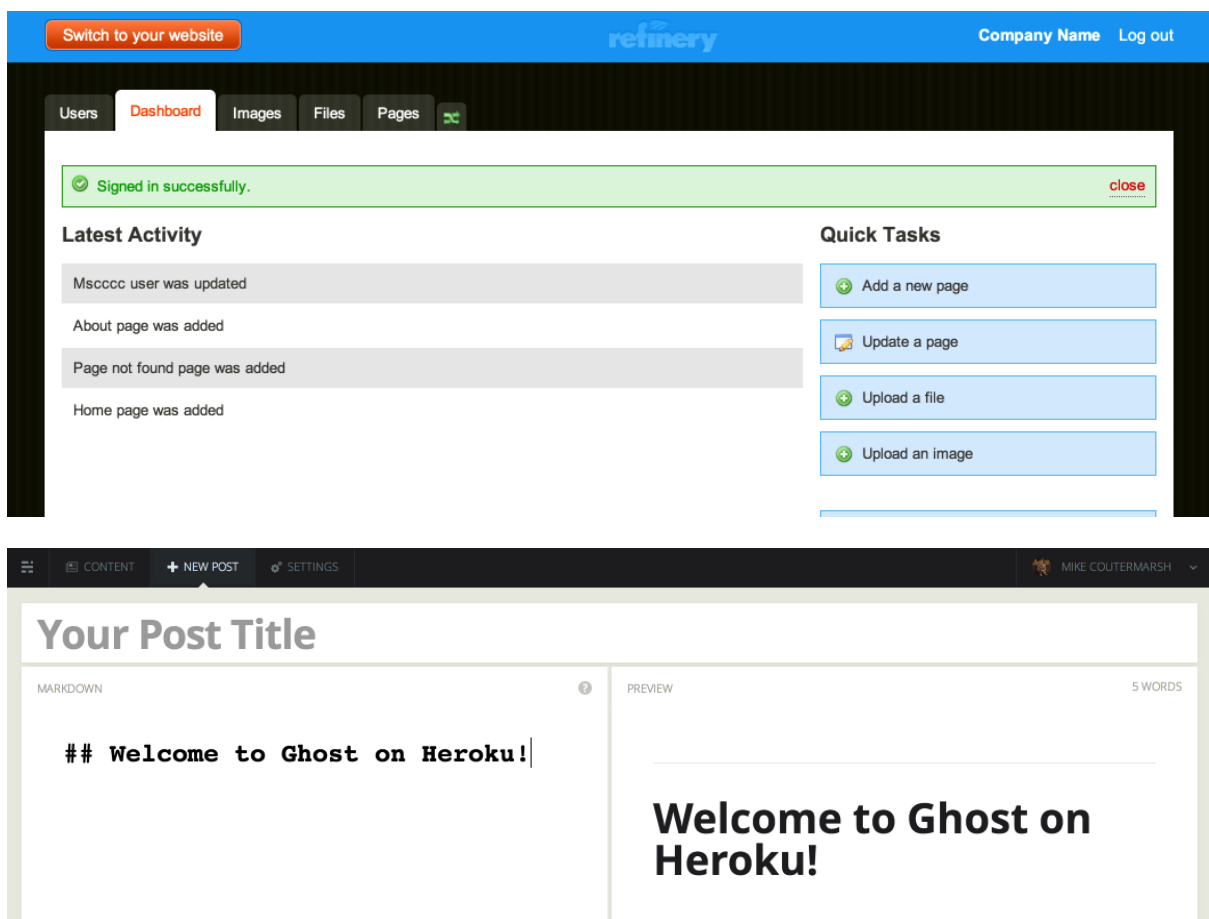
Switch to your website

refinery

Company Name Log out

Users Dashboard Images Files Pages

Signed in successfully. close

Latest Activity

Msсccc user was updated

About page was added

Page not found page was added

Home page was added

Quick Tasks

Add a new page

Update a page

Upload a file

Upload an image

CONTENT + NEW POST SETTINGS MIKE COUTERMARSH

Your Post Title

MARKDOWN

## Welcome to Ghost on Heroku!

PREVIEW

5 WORDS

Welcome to Ghost on Heroku!